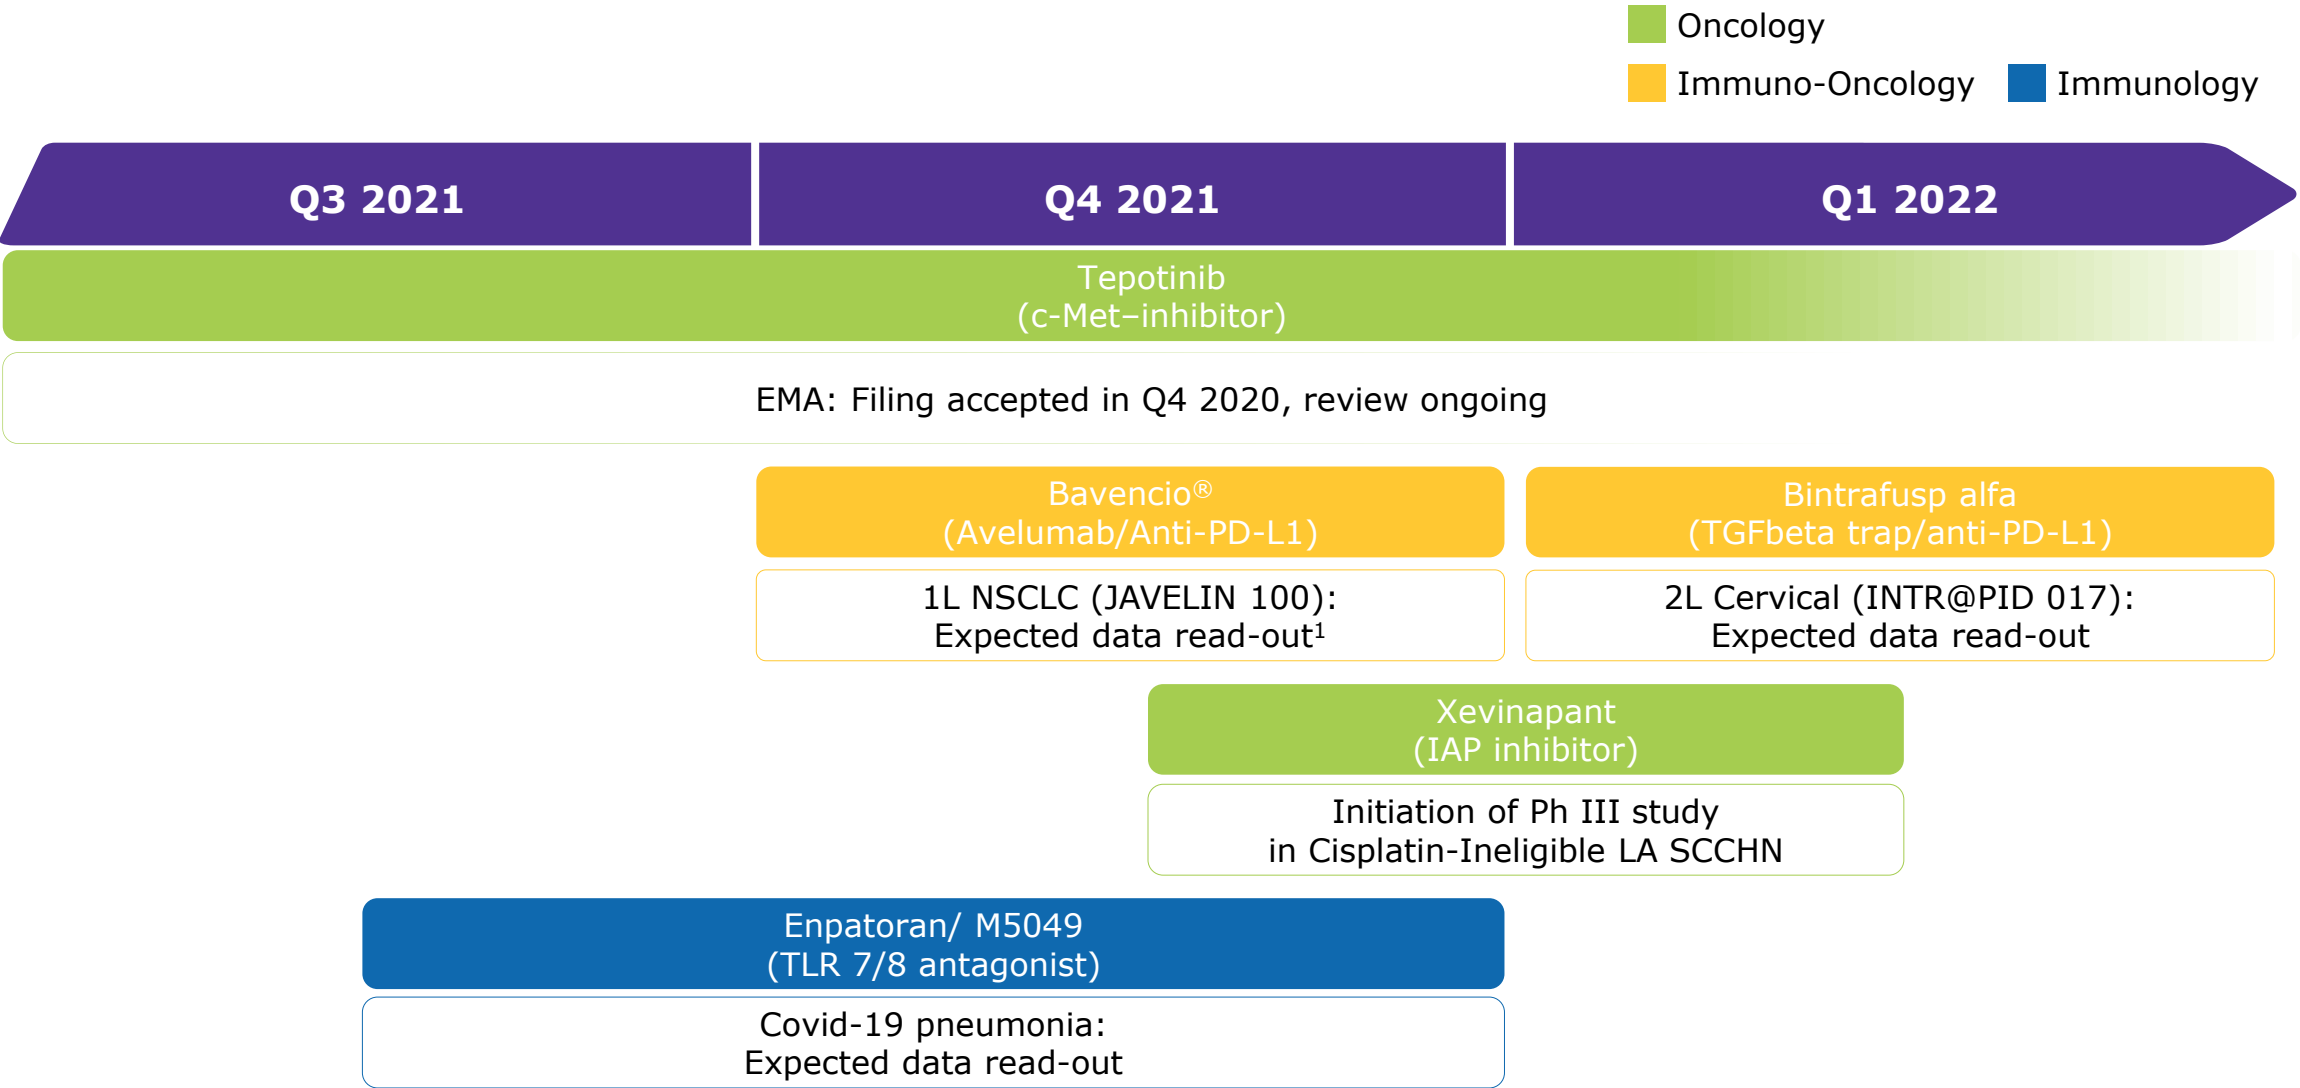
Oncology
Immuno-Oncology
Immunology

Q3 2021
Q4 2021
Q1 2022

Tepotinib
(c-Met–inhibitor)

EMA: Filing accepted in Q4 2020, review ongoing

Bavencio®
(Avelumab/Anti-PD-L1)

1L NSCLC (JAVELIN 100):
Expected data read-out$^1$

Bintrafusp alfa
(TGFbeta trap/anti-PD-L1)

2L Cervical (INTR@PID 017):
Expected data read-out

Xevinapant
(IAP inhibitor)

Initiation of Ph III study
in Cisplatin-Ineligible LA SCCHN

Enpatoran/ M5049
(TLR 7/8 antagonist)

Covid-19 pneumonia:
Expected data read-out